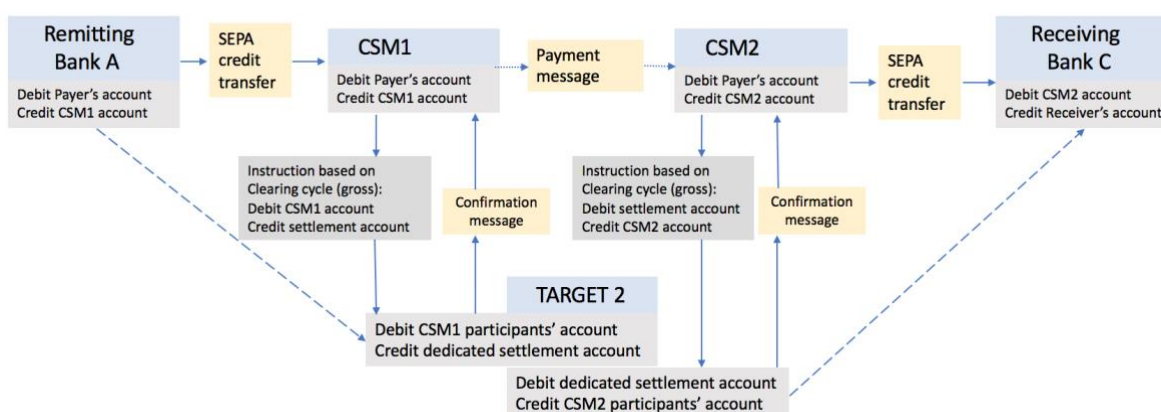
Remitting Bank A

Debit Payer's account
Credit CSM1 account

SEPA credit transfer

CSM1

Debit Payer's account
Credit CSM1 account

Payment message

CSM2

Debit Payer's account
Credit CSM2 account

SEPA credit transfer

Receiving Bank C

Debit CSM2 account
Credit Receiver's account

Instruction based on Clearing cycle (gross):
Debit CSM1 account
Credit settlement account

Confirmation message

Instruction based on Clearing cycle (gross):
Debit settlement account
Credit CSM2 account

Confirmation message

TARGET 2

Debit CSM1 participants' account
Credit dedicated settlement account

Debit dedicated settlement account
Credit CSM2 participants' account